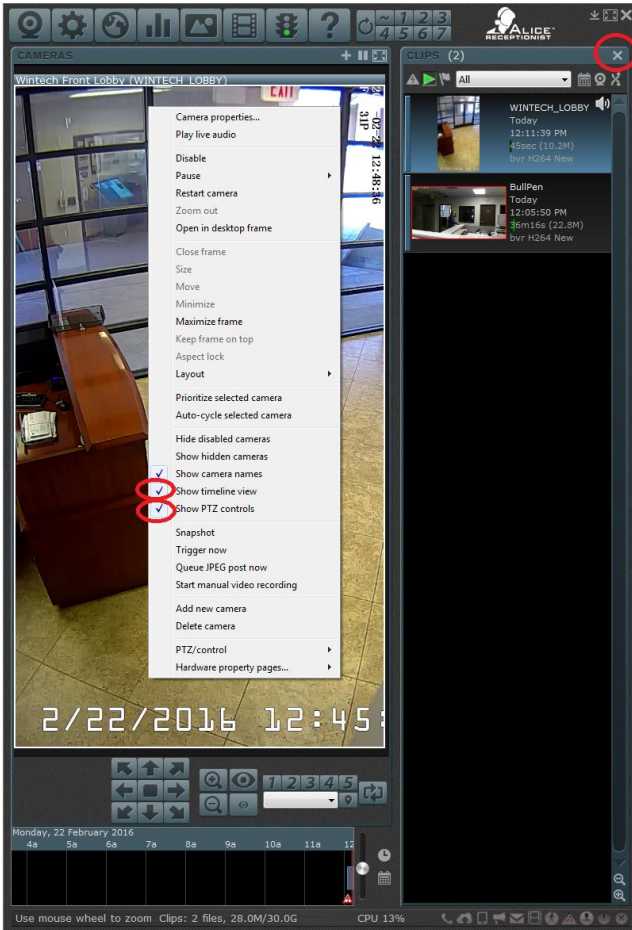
~ 1 2 3
4 5 6 7

ALICE RECEPTIONIST

CAMERAS

Wintech Front Lobby (WINTECH_LOBBY)

EXIT

02-22 12:48:36
3P

Camera properties...
Play live audio
Disable
Pause
Restart camera
Zoom out
Open in desktop frame
Close frame
Size
Move
Minimize
Maximize frame
Keep frame on top
Aspect lock
Layout
Prioritize selected camera
Auto-cycle selected camera
Hide disabled cameras
Show hidden cameras
Show camera names
Show timeline view
Show PTZ controls
Snapshot
Trigger now
Queue JPEG post now
Start manual video recording
Add new camera
Delete camera
PTZ/control
Hardware property pages...

2/22/2016 12:45:

CLIPS (2)

All

WINTECH_LOBBY
Today
12:11:39 PM
45sec (10.2M)
bvr H264 New

BullPen
Today
12:05:50 PM
36m16s (22.8M)
bvr H264 New

1 2 3 4 5

Monday, 22 February 2016
4a 5a 6a 7a 8a 9a 10a 11a 12

Use mouse wheel to zoom Clips: 2 files, 28.0M/30.0G CPU 13%